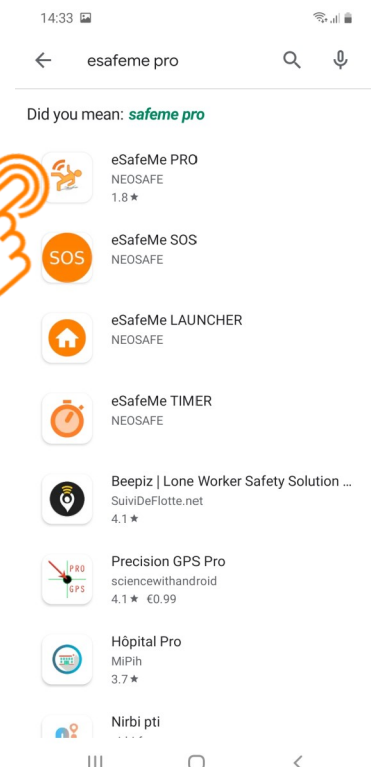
14:33

esafeme pro

Did you mean: *safeme pro*

eSafeMe PRO
NEOSAFE
1.8★

SOS
eSafeMe SOS
NEOSAFE

eSafeMe LAUNCHER
NEOSAFE

eSafeMe TIMER
NEOSAFE

Beepiz | Lone Worker Safety Solution ...
SuiviDeFlotte.net
4.1★

PRO
GPS
Precision GPS Pro
sciencewithandroid
4.1★ €0.99

Hôpital Pro
MiPih
3.7★

Nirbi pti
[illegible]